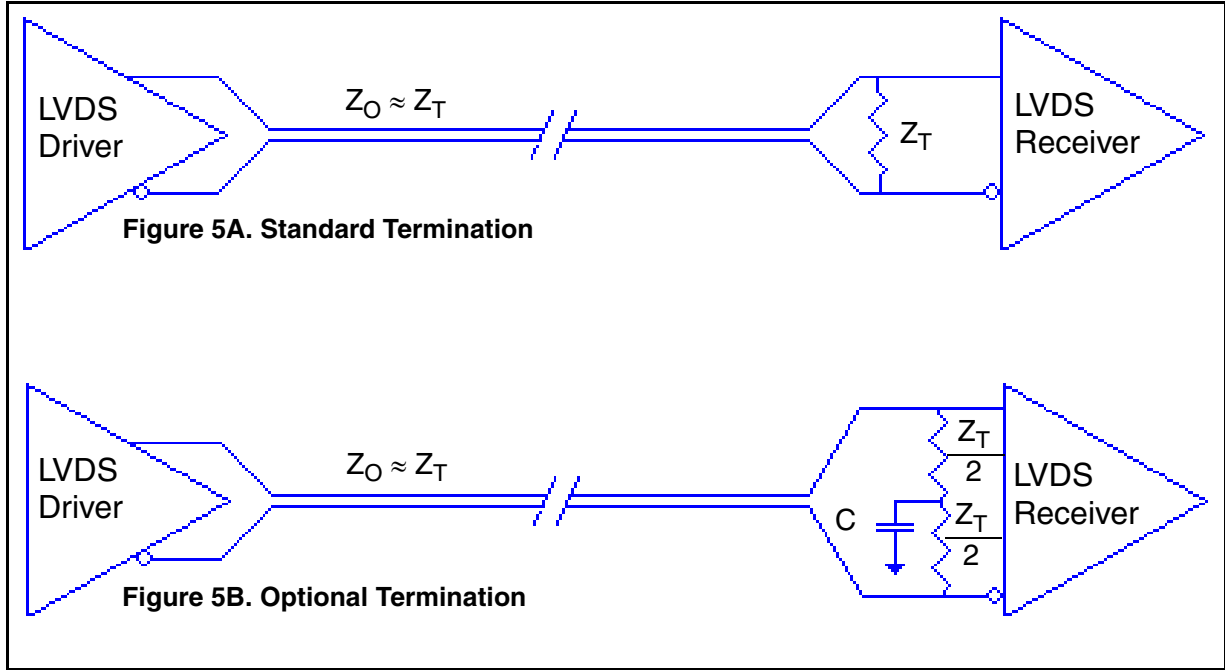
LVDS Driver

$Z_O \approx Z_T$

$Z_T$

LVDS Receiver

**Figure 5A. Standard Termination**

LVDS Driver

$Z_O \approx Z_T$

$\frac{Z_T}{2}$

C

$\frac{Z_T}{2}$

LVDS Receiver

**Figure 5B. Optional Termination**